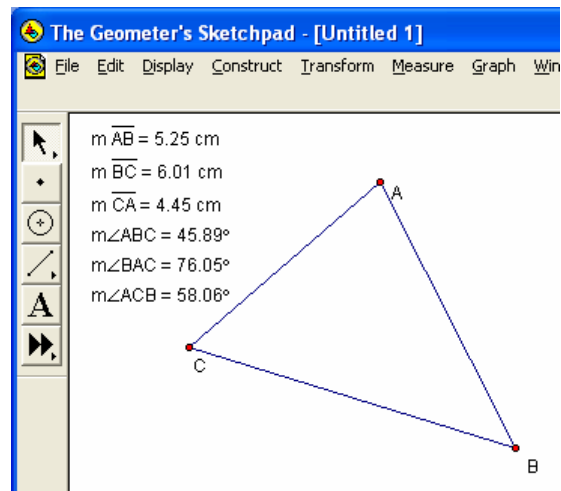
The Geometer's Sketchpad - [Untitled 1]

File Edit Display Construct Transform Measure Graph Win

A

$m\ \overline{AB} = 5.25$ cm
$m\ \overline{BC} = 6.01$ cm
$m\ \overline{CA} = 4.45$ cm
$m\angle ABC = 45.89°$
$m\angle BAC = 76.05°$
$m\angle ACB = 58.06°$

A

C

B